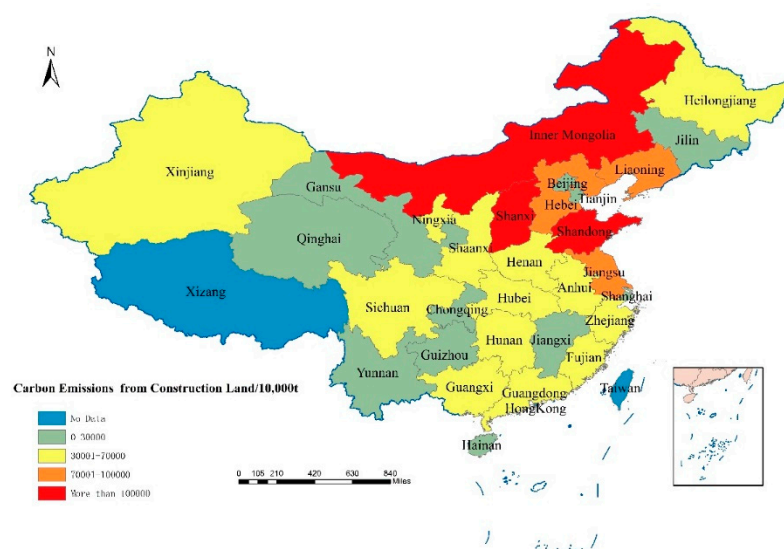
N

Heilongjiang
Jilin
Inner Mongolia
Liaoning
Xinjiang
Gansu
Beijing
Hebei
Tianjin
Ningxia
Shanxi
Shandong
Qinghai
Shaanxi
Henan
Jiangsu
Xizang
Anhui
Shanghai
Sichuan
Hubei
Chongqing
Zhejiang
Hunan
Jiangxi
Guizhou
Fujian
Yunnan
Guangxi
Guangdong
HongKong
Taiwan
Hainan

Carbon Emissions from Construction Land/10,000t

No Data
0-30000
30001-70000
70001-100000
More than 100000

0 105 210 420 630 840 Miles